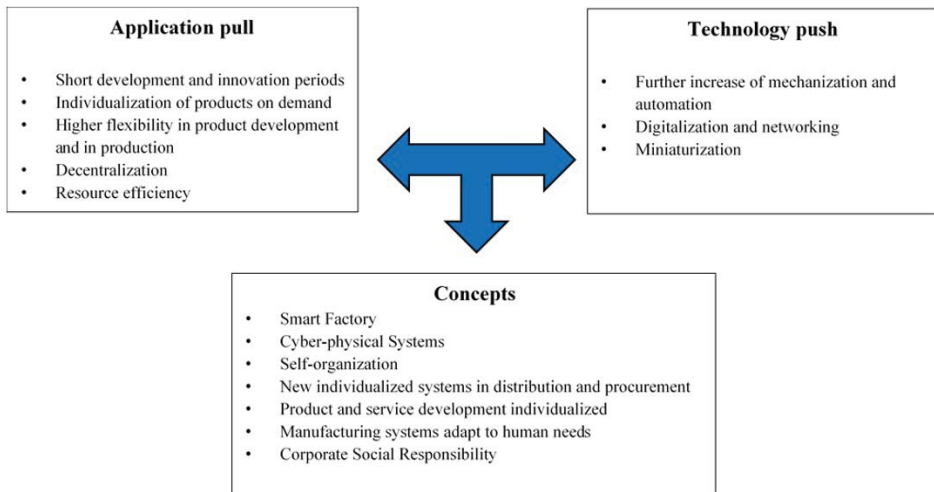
Application pull

- Short development and innovation periods
- Individualization of products on demand
- Higher flexibility in product development and in production
- Decentralization
- Resource efficiency

Technology push

- Further increase of mechanization and automation
- Digitalization and networking
- Miniaturization

Concepts

- Smart Factory
- Cyber-physical Systems
- Self-organization
- New individualized systems in distribution and procurement
- Product and service development individualized
- Manufacturing systems adapt to human needs
- Corporate Social Responsibility